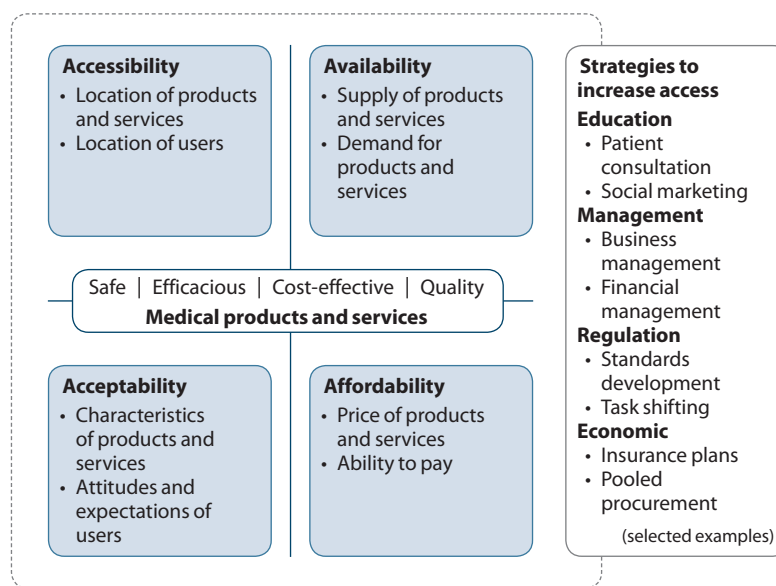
**Accessibility**
- Location of products and services
- Location of users

**Availability**
- Supply of products and services
- Demand for products and services

Safe | Efficacious | Cost-effective | Quality
**Medical products and services**

**Acceptability**
- Characteristics of products and services
- Attitudes and expectations of users

**Affordability**
- Price of products and services
- Ability to pay

**Strategies to increase access**
**Education**
- Patient consultation
- Social marketing
**Management**
- Business management
- Financial management
**Regulation**
- Standards development
- Task shifting
**Economic**
- Insurance plans
- Pooled procurement

(selected examples)